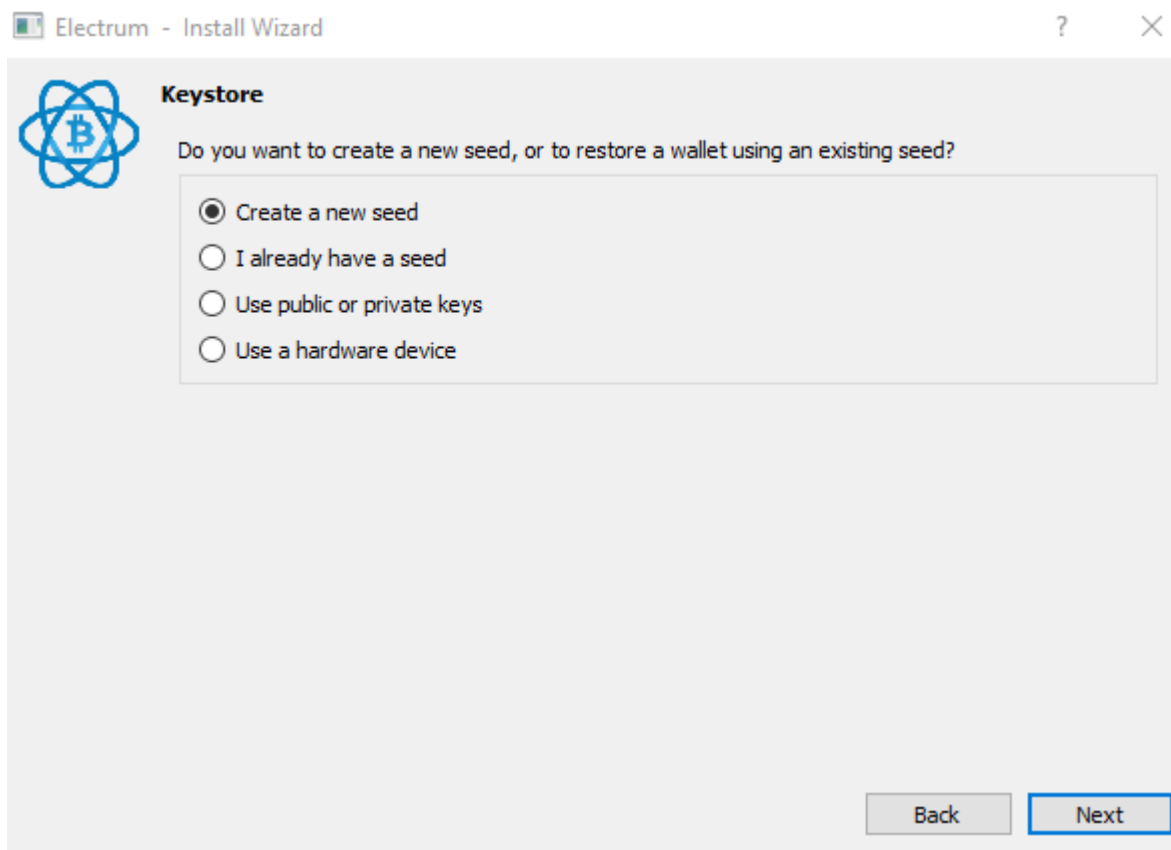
Electrum - Install Wizard

?

Keystore

Do you want to create a new seed, or to restore a wallet using an existing seed?

Create a new seed

I already have a seed

Use public or private keys

Use a hardware device

Back

Next